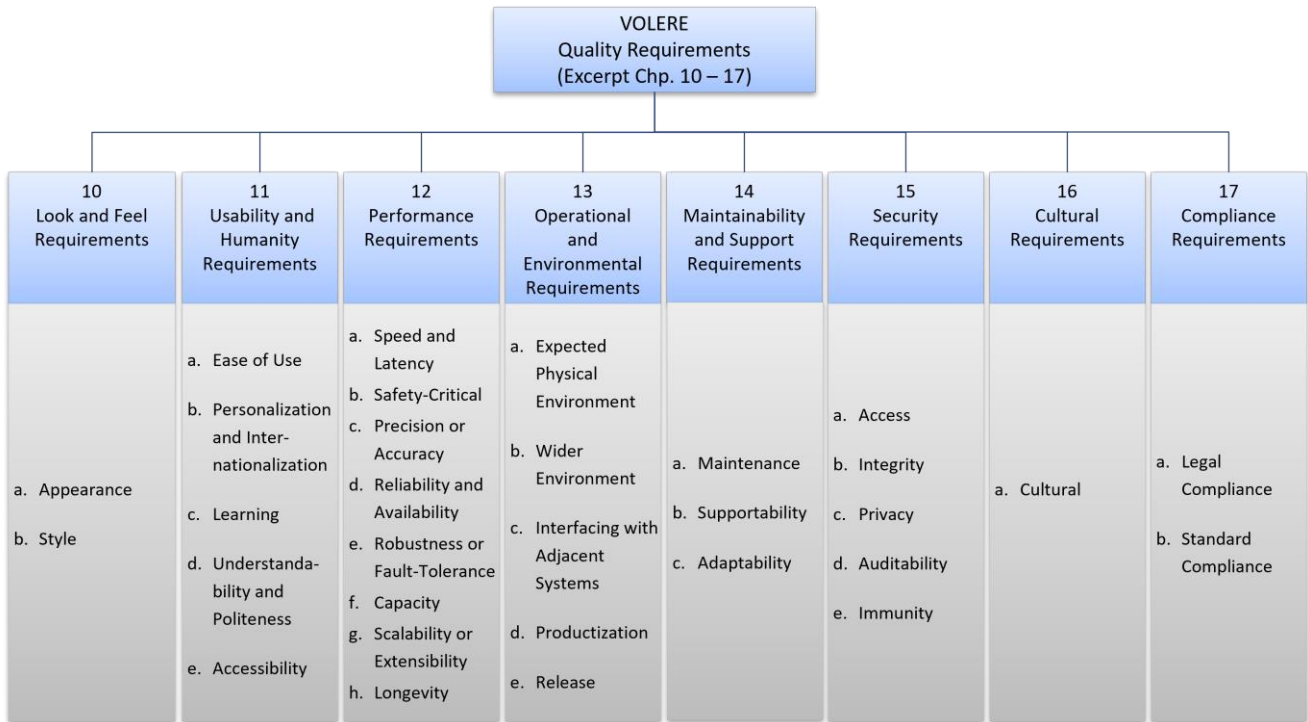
VOLERE
Quality Requirements
(Excerpt Chp. 10 – 17)

10
Look and Feel Requirements

a. Appearance
b. Style

11
Usability and Humanity Requirements

a. Ease of Use
b. Personalization and Internationalization
c. Learning
d. Understandability and Politeness
e. Accessibility

12
Performance Requirements

a. Speed and Latency
b. Safety-Critical
c. Precision or Accuracy
d. Reliability and Availability
e. Robustness or Fault-Tolerance
f. Capacity
g. Scalability or Extensibility
h. Longevity

13
Operational and Environmental Requirements

a. Expected Physical Environment
b. Wider Environment
c. Interfacing with Adjacent Systems
d. Productization
e. Release

14
Maintainability and Support Requirements

a. Maintenance
b. Supportability
c. Adaptability

15
Security Requirements

a. Access
b. Integrity
c. Privacy
d. Auditability
e. Immunity

16
Cultural Requirements

a. Cultural

17
Compliance Requirements

a. Legal Compliance
b. Standard Compliance